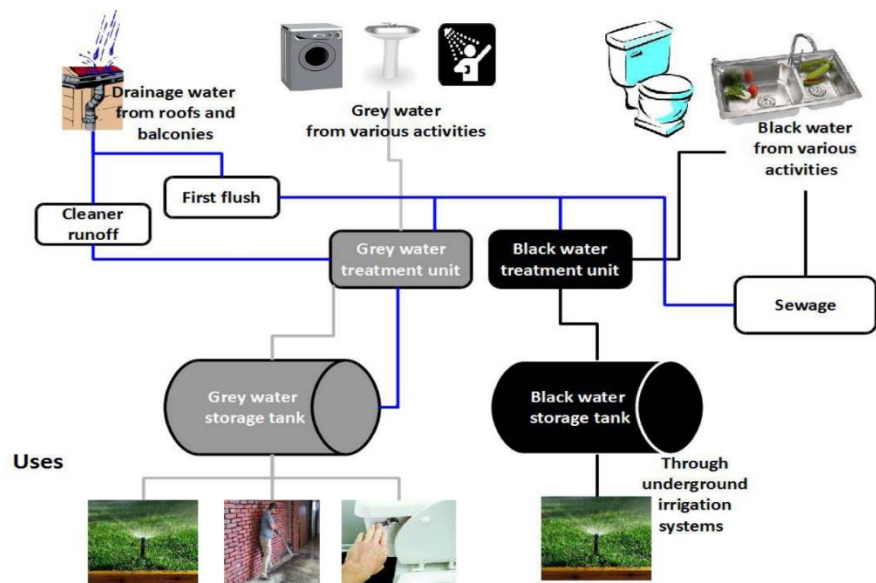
Drainage water from roofs and balconies

Grey water from various activities

Black water from various activities

First flush

Cleaner runoff

Grey water treatment unit

Black water treatment unit

Sewage

Grey water storage tank

Black water storage tank

Uses

Through underground irrigation systems